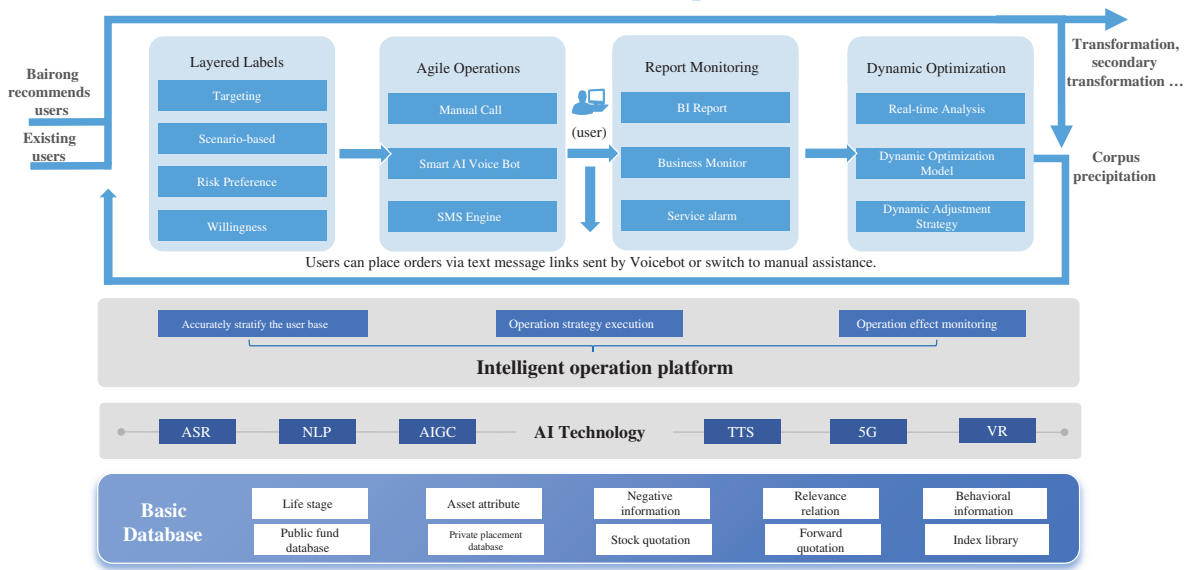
Bairong recommends users

Existing users

Layered Labels

Targeting

Scenario-based

Risk Preference

Willingness

Agile Operations

Manual Call

Smart AI Voice Bot

SMS Engine

(user)

Report Monitoring

BI Report

Business Monitor

Service alarm

Dynamic Optimization

Real-time Analysis

Dynamic Optimization Model

Dynamic Adjustment Strategy

Transformation, secondary transformation …

Corpus precipitation

Users can place orders via text message links sent by Voicebot or switch to manual assistance.

Accurately stratify the user base

Operation strategy execution

Operation effect monitoring

Intelligent operation platform

ASR

NLP

AIGC

AI Technology

TTS

5G

VR

Basic Database

Life stage

Asset attribute

Negative information

Relevance relation

Behavioral information

Public fund database

Private placement database

Stock quotation

Forward quotation

Index library